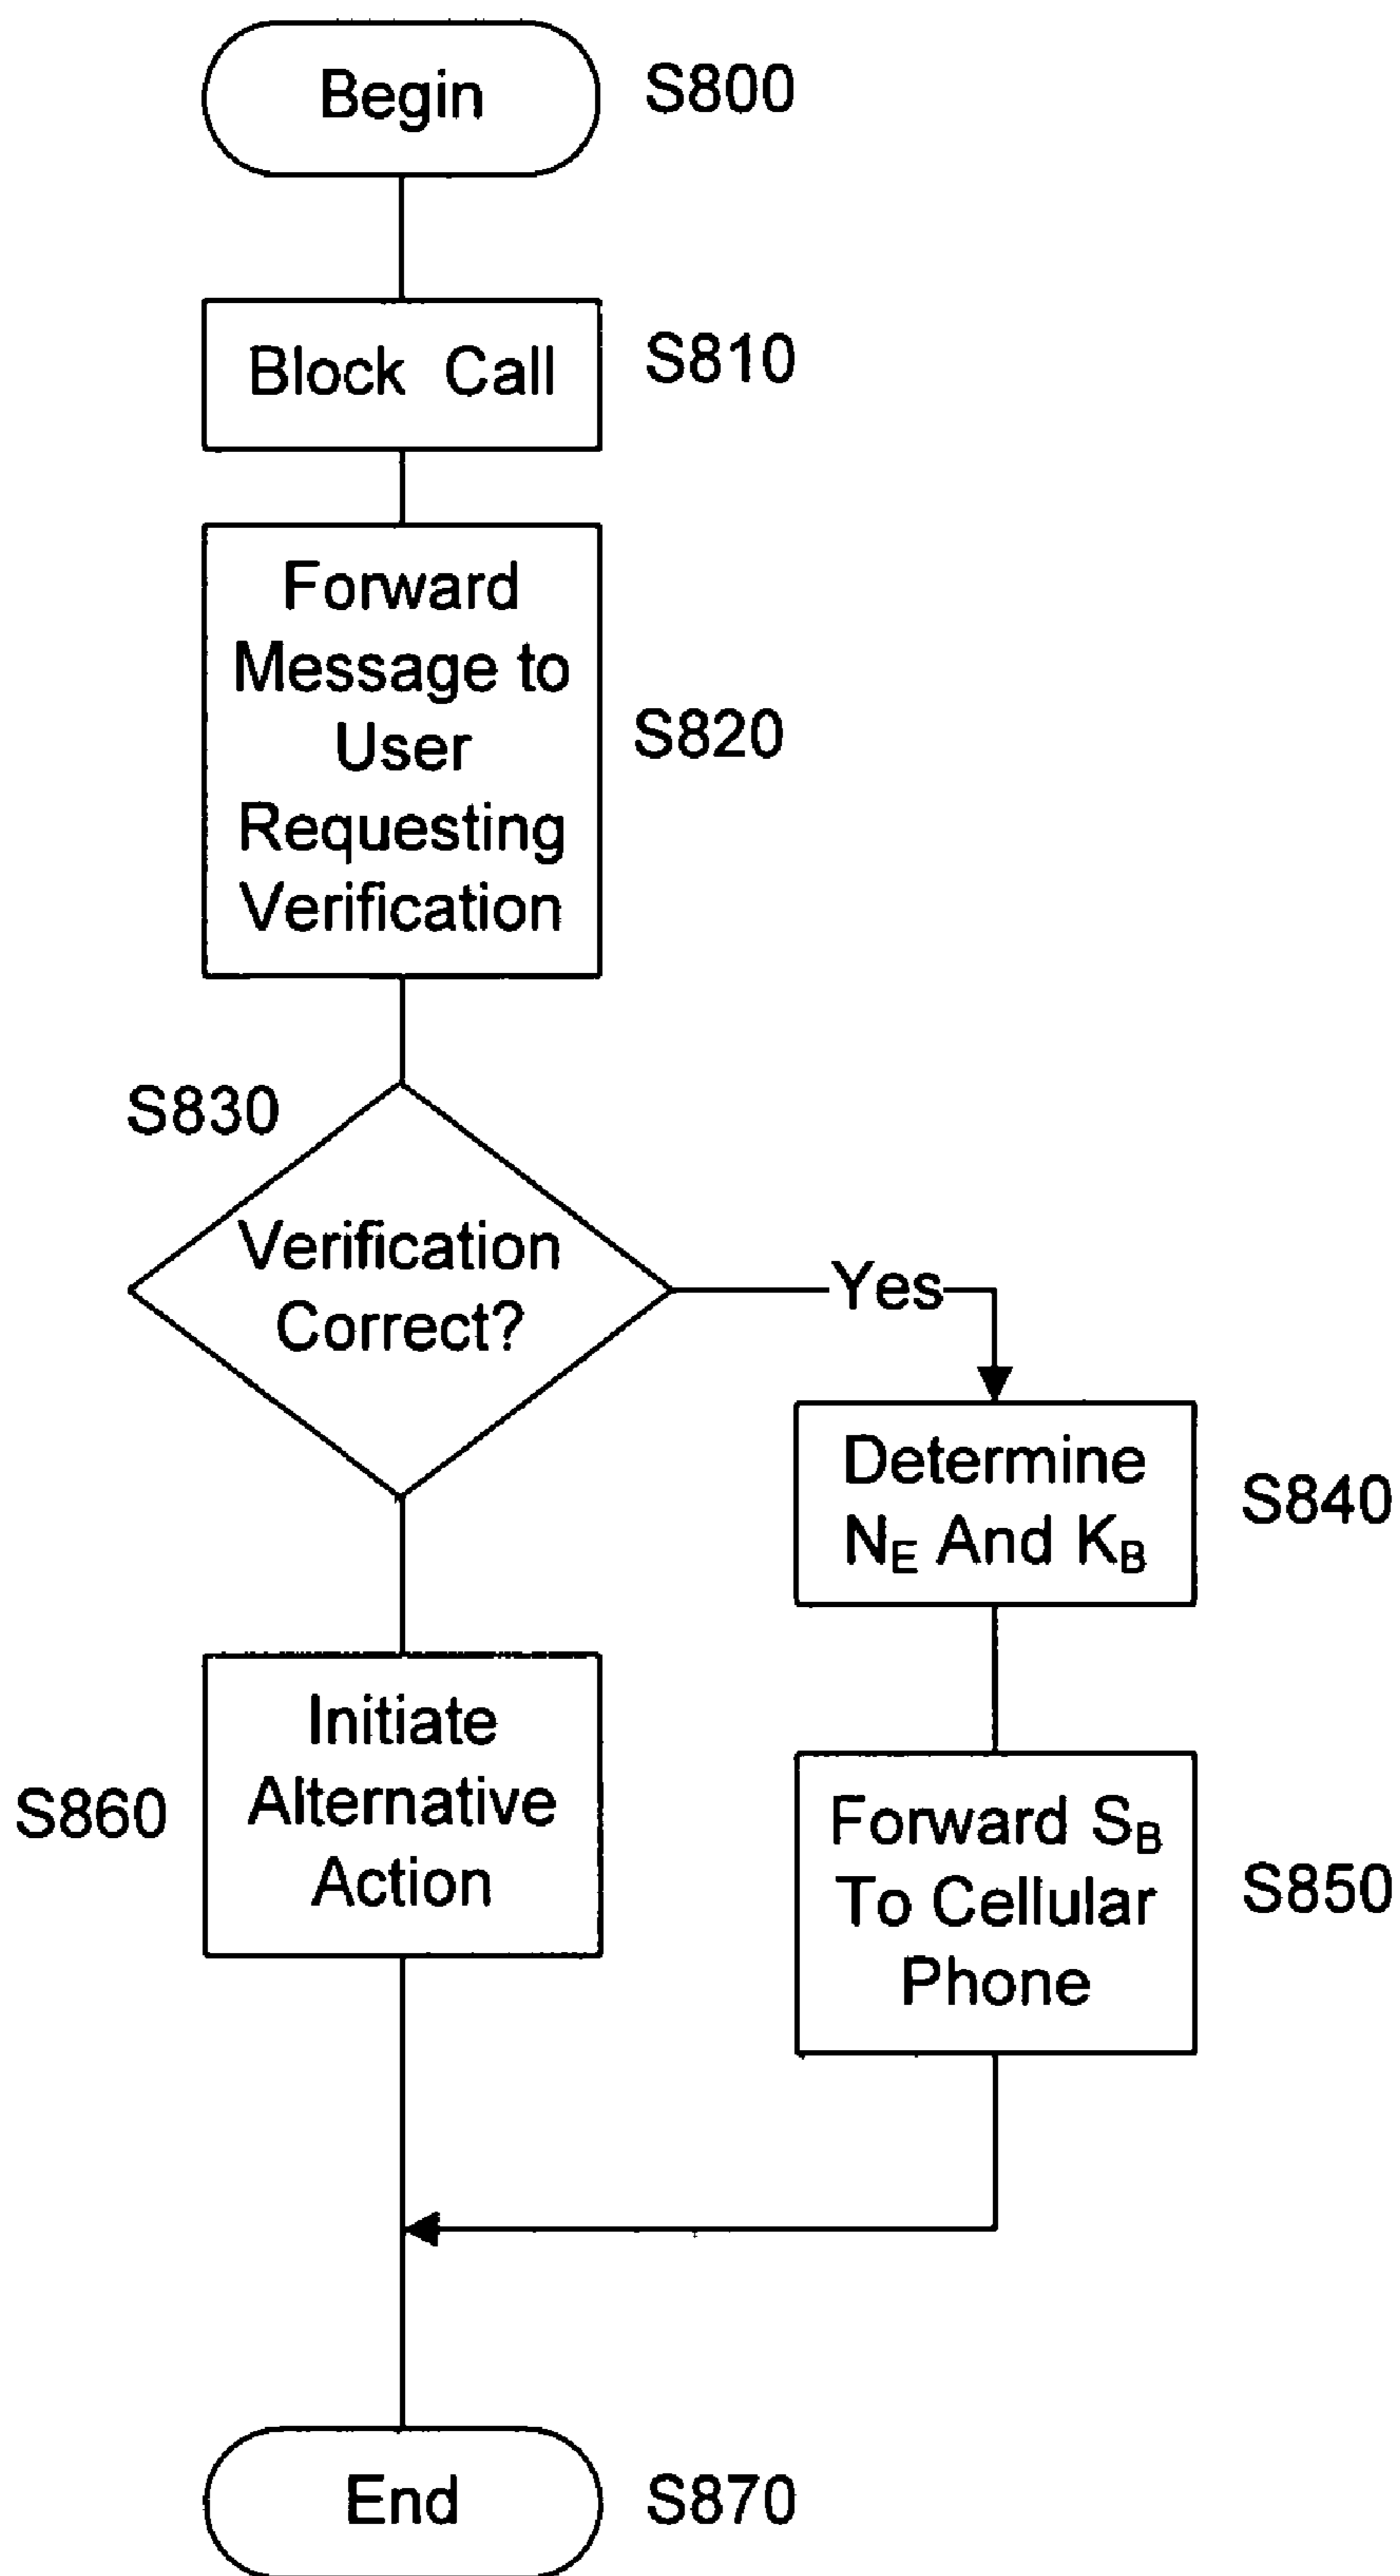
Begin
S800

Block Call
S810

Forward Message to User Requesting Verification
S820

S830
Verification Correct?

Yes

Determine $N_E$ And $K_B$
S840

Forward $S_B$ To Cellular Phone
S850

S860
Initiate Alternative Action

End
S870